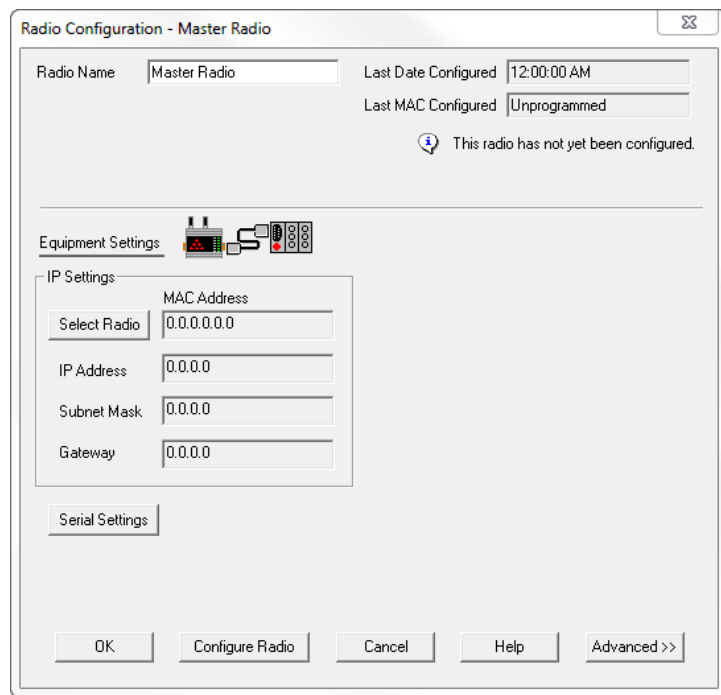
Radio Configuration - Master Radio

Radio Name Master Radio

Last Date Configured 12:00:00 AM

Last MAC Configured Unprogrammed

This radio has not yet been configured.

Equipment Settings

IP Settings

MAC Address

Select Radio 0.0.0.0.0.0

IP Address 0.0.0.0

Subnet Mask 0.0.0.0

Gateway 0.0.0.0

Serial Settings

OK Configure Radio Cancel Help Advanced >>